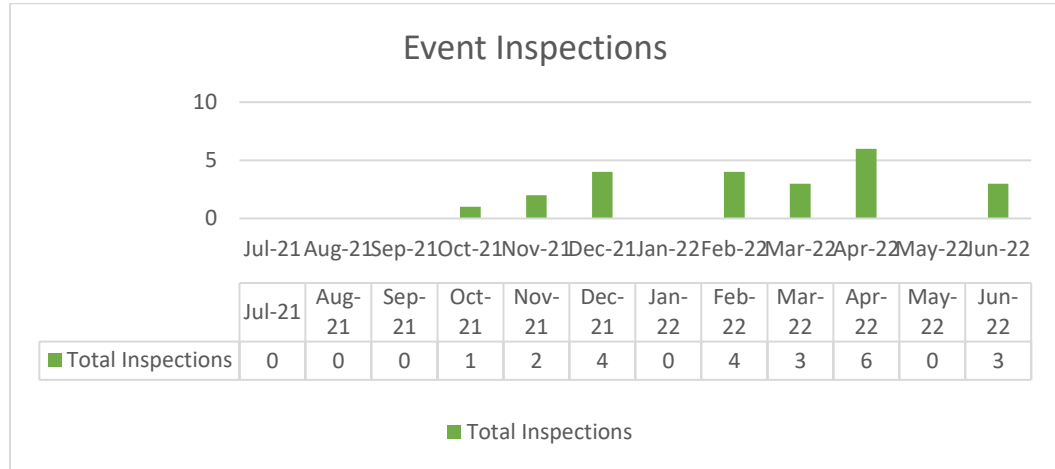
Event Inspections

10
5
0

Jul-21 Aug-21 Sep-21 Oct-21 Nov-21 Dec-21 Jan-22 Feb-22 Mar-22 Apr-22 May-22 Jun-22

| | Jul-21 | Aug-21 | Sep-21 | Oct-21 | Nov-21 | Dec-21 | Jan-22 | Feb-22 | Mar-22 | Apr-22 | May-22 | Jun-22 |
|---|---|---|---|---|---|---|---|---|---|---|---|---|
| Total Inspections | 0 | 0 | 0 | 1 | 2 | 4 | 0 | 4 | 3 | 6 | 0 | 3 |

Total Inspections